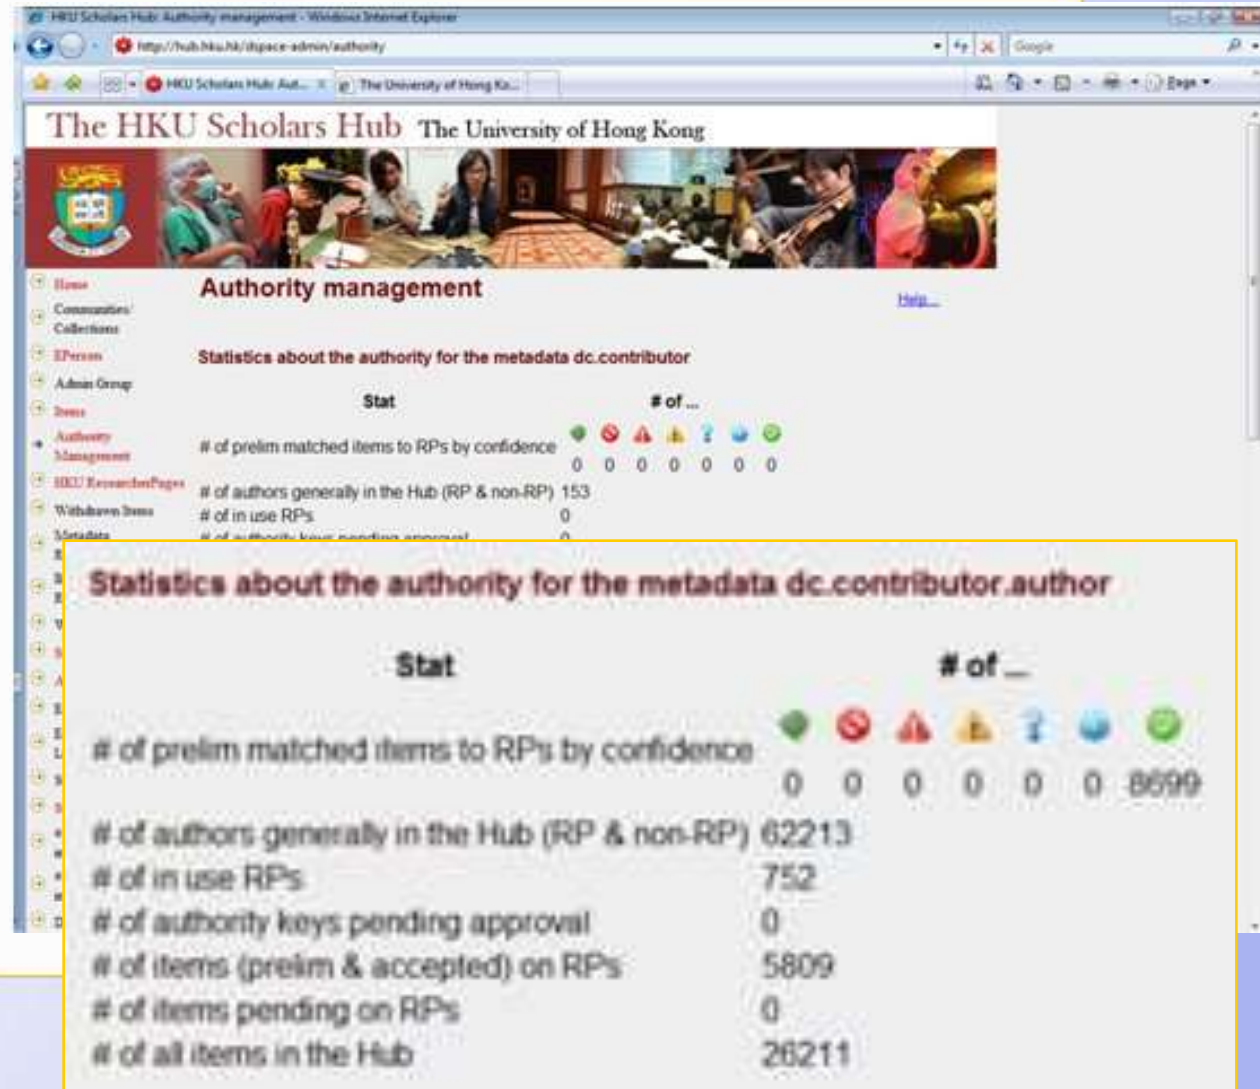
HKU Scholars Hub: Authority management - Windows Internet Explorer

http://hub.hku.hk/dspace-admin/authority

Google

HKU Scholars Hub: Aut... The University of Hong Ko...

Page

The HKU Scholars Hub The University of Hong Kong

Home
Communities/ Collections
EPeople
Admin Group
Items
Authority Management
HKU ResearcherPages
Withdrawn Items
Metadata

Authority management

Help...

Statistics about the authority for the metadata dc.contributor

| Stat | # of ... |
|---|---|
| # of prelim matched items to RPs by confidence | 0 0 0 0 0 0 0 |
| # of authors generally in the Hub (RP & non-RP) | 153 |
| # of in use RPs | 0 |

Statistics about the authority for the metadata dc.contributor.author

| Stat | # of ... |
|---|---|
| # of prelim matched items to RPs by confidence | 0 0 0 0 0 0 8699 |
| # of authors generally in the Hub (RP & non-RP) | 62213 |
| # of in use RPs | 752 |
| # of authority keys pending approval | 0 |
| # of items (prelim & accepted) on RPs | 5809 |
| # of items pending on RPs | 0 |
| # of all items in the Hub | 26211 |